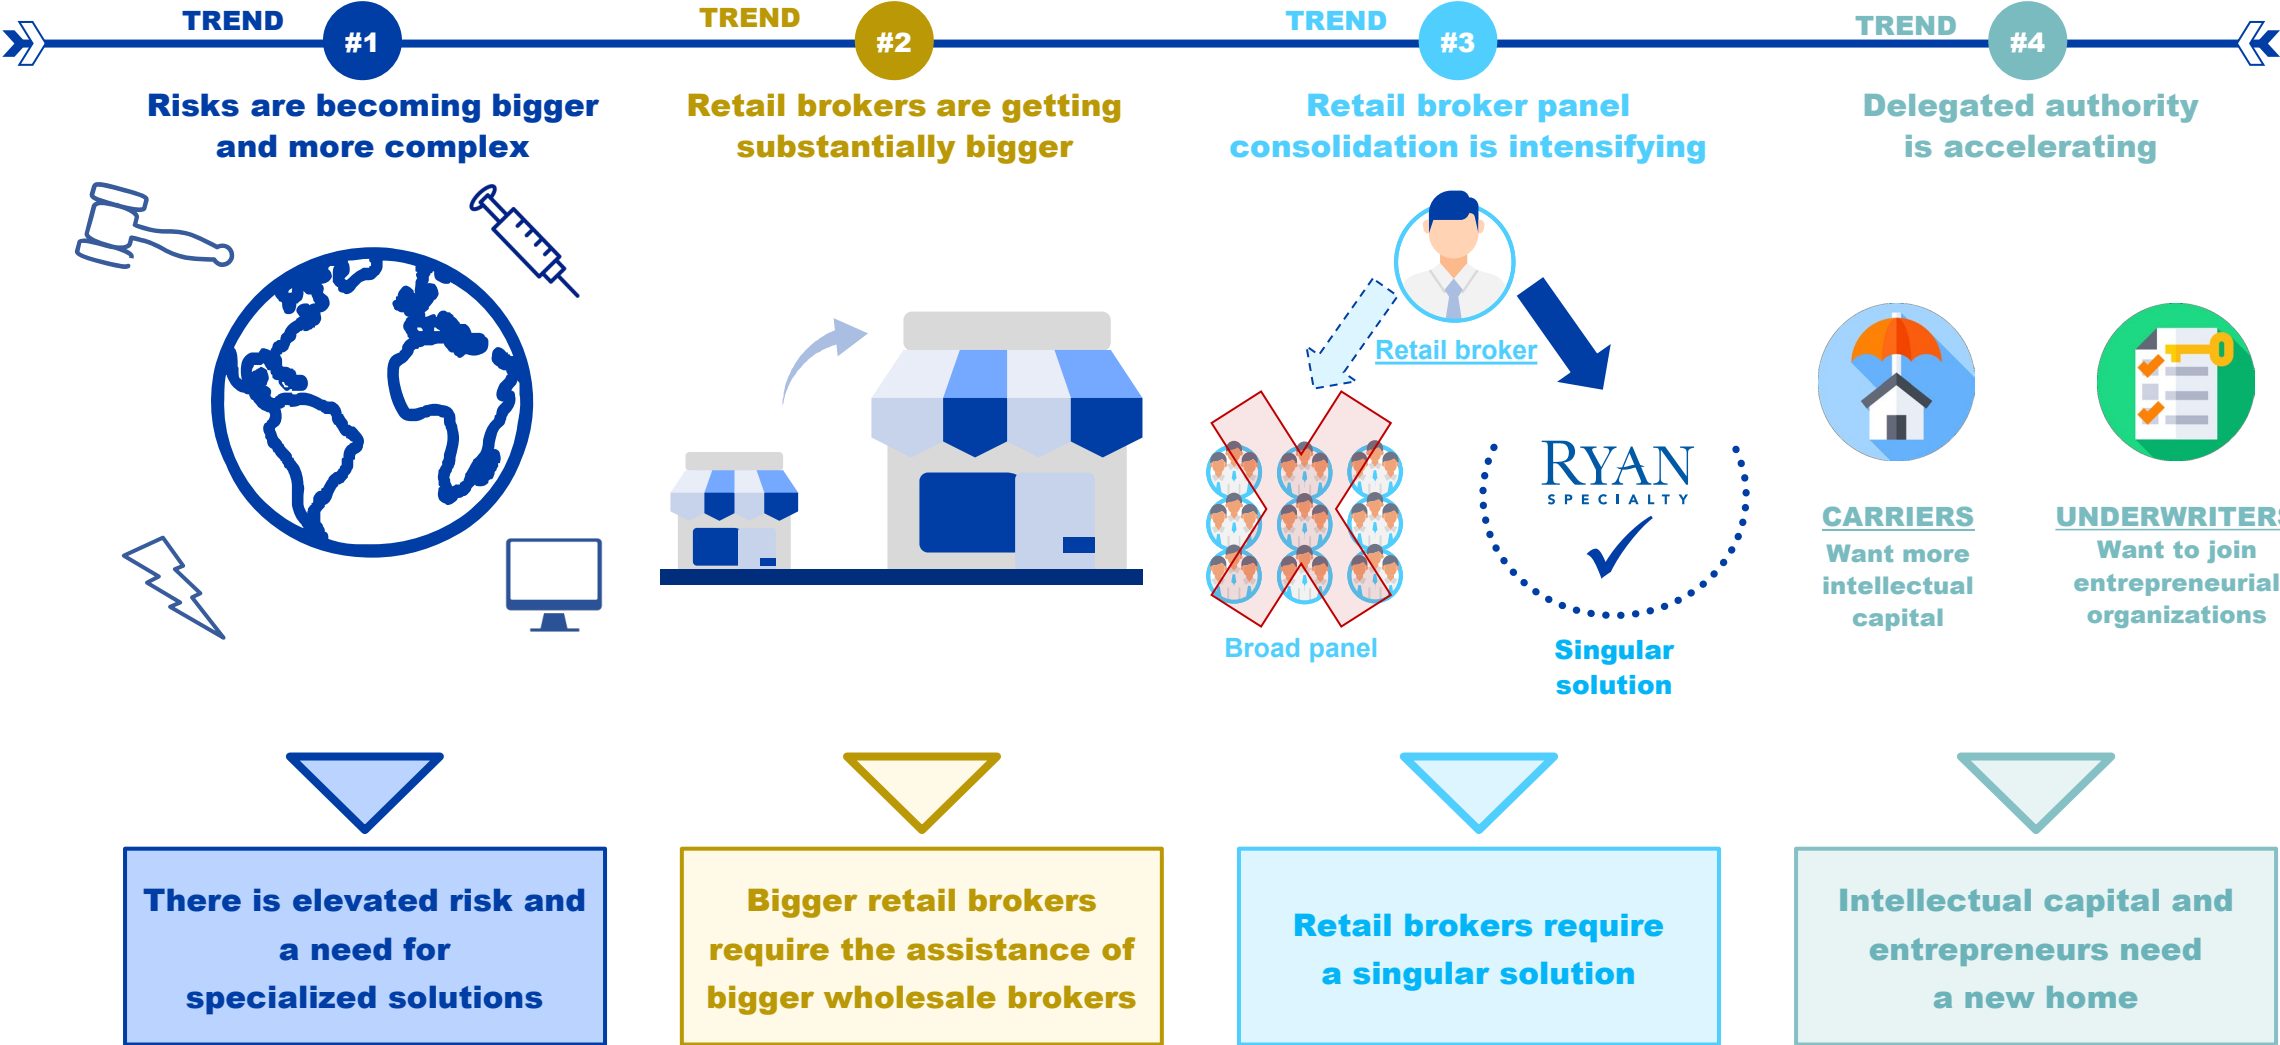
TREND #1

Risks are becoming bigger and more complex

TREND #2

Retail brokers are getting substantially bigger

TREND #3

Retail broker panel consolidation is intensifying

Retail broker

Broad panel

RYAN SPECIALTY

Singular solution

TREND #4

Delegated authority is accelerating

CARRIERS
Want more intellectual capital

UNDERWRITERS
Want to join entrepreneurial organizations

There is elevated risk and a need for specialized solutions

Bigger retail brokers require the assistance of bigger wholesale brokers

Retail brokers require a singular solution

Intellectual capital and entrepreneurs need a new home